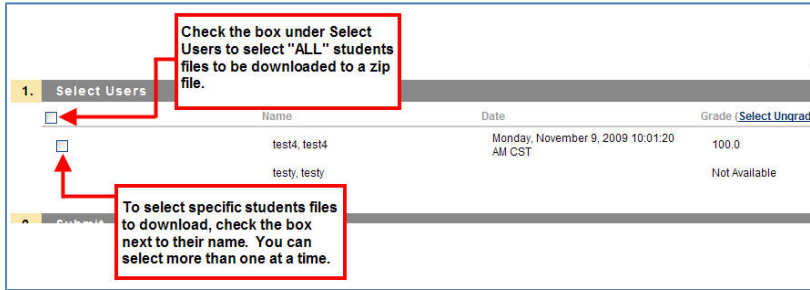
Check the box under Select Users to select "ALL" students files to be downloaded to a zip file.

1. Select Users

| | Name | Date | Grade (Select Ungrad |
|---|---|---|---|
| ☐ | test4, test4 | Monday, November 9, 2009 10:01:20 AM CST | 100.0 |
| | testy, testy | | Not Available |

To select specific students files to download, check the box next to their name. You can select more than one at a time.

2. Submit